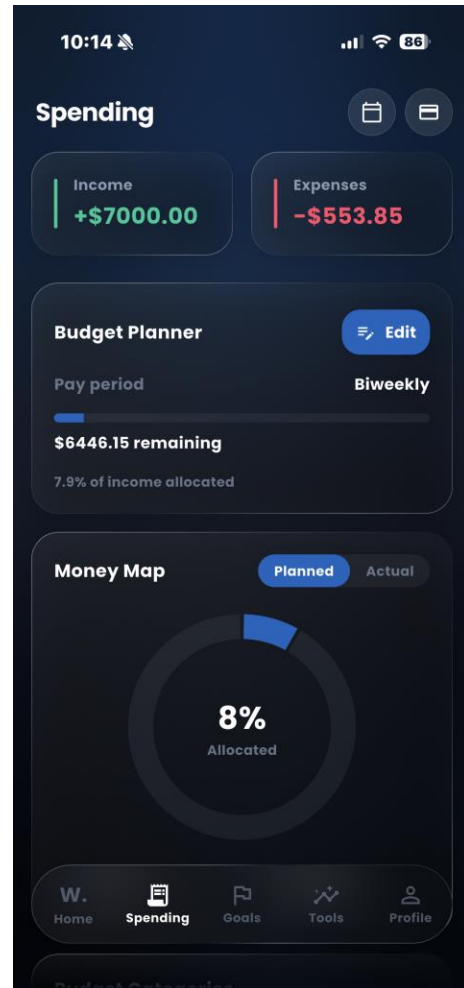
10:14

86

Spending

Income
+$7000.00

Expenses
-$553.85

Budget Planner

Edit

Pay period

Biweekly

$6446.15 remaining

7.9% of income allocated

Money Map

Planned

Actual

8%
Allocated

W.
Home

Spending

Goals

Tools

Profile

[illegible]